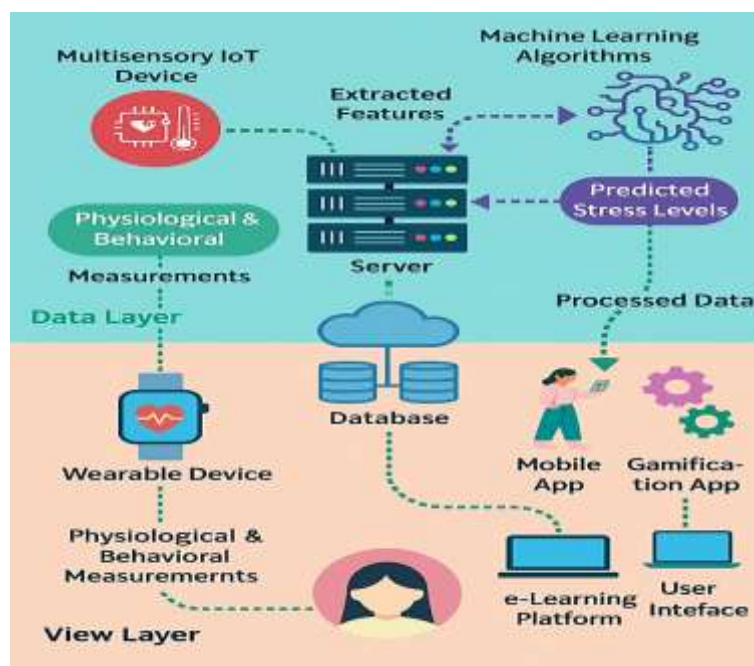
Multisensory IoT Device

Machine Learning Algorithms

Extracted Features

Physiological & Behavioral

Measurements

Predicted Stress Levels

Server

Data Layer

Processed Data

Database

Wearable Device

Mobile App

Gamifica-tion App

Physiological & Behavioral Measuremernts

e-Learning Platform

User Inteface

View Layer